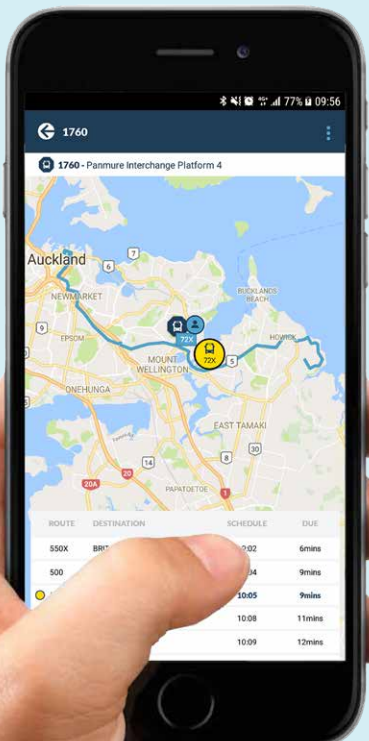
77% 09:56

1760

1760 - Panmure Interchange Platform 4

Auckland
NEWMARKET
EPSOM
ONEHUNGA
MOUNT WELLINGTON
BUCKLANDS BEACH
HOWICK
EAST TAMAKI
PAPATOETOE
72X
72X
6
16
9
5
8
14
30
20
20A
1

| ROUTE | DESTINATION | SCHEDULE | DUE |
|---|---|---|---|
| 550X | BRI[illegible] | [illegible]:02 | 6mins |
| 500 | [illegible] | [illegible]04 | 9mins |
| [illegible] | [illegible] | 10:05 | 9mins |
| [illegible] | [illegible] | 10:08 | 11mins |
| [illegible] | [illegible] | 10:09 | 12mins |